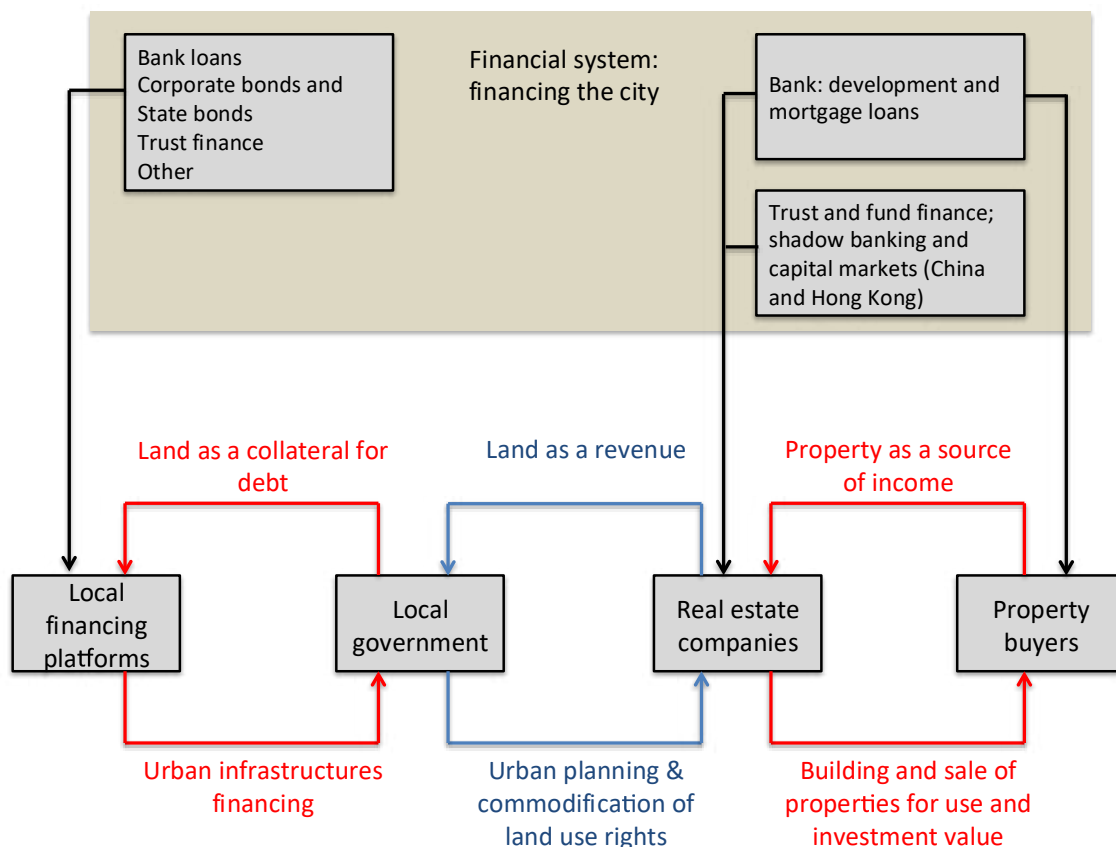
Bank loans
Corporate bonds and State bonds
Trust finance
Other

Financial system: financing the city

Bank: development and mortgage loans

Trust and fund finance; shadow banking and capital markets (China and Hong Kong)

Land as a collateral for debt

Land as a revenue

Property as a source of income

Local financing platforms

Local government

Real estate companies

Property buyers

Urban infrastructures financing

Urban planning & commodification of land use rights

Building and sale of properties for use and investment value